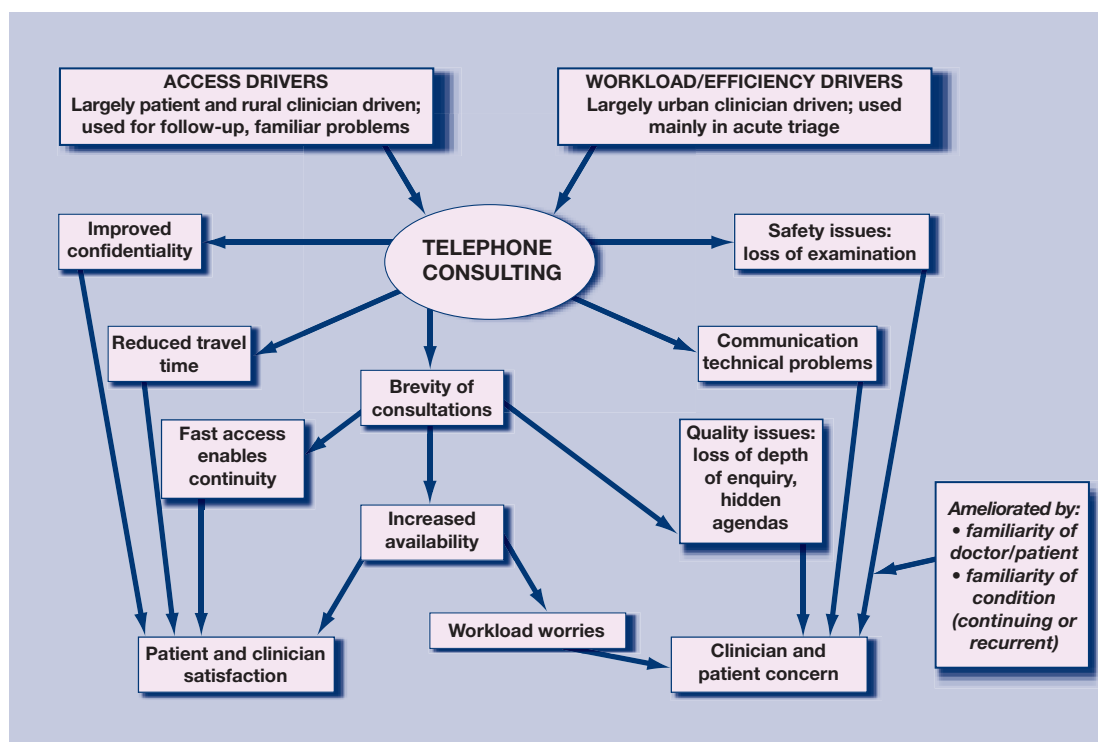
ACCESS DRIVERS
Largely patient and rural clinician driven; used for follow-up, familiar problems

WORKLOAD/EFFICIENCY DRIVERS
Largely urban clinician driven; used mainly in acute triage

Improved confidentiality

TELEPHONE CONSULTING

Safety issues: loss of examination

Reduced travel time

Communication technical problems

Brevity of consultations

Fast access enables continuity

Quality issues: loss of depth of enquiry, hidden agendas

Increased availability

Ameliorated by:
• familiarity of doctor/patient
• familiarity of condition (continuing or recurrent)

Workload worries

Patient and clinician satisfaction

Clinician and patient concern